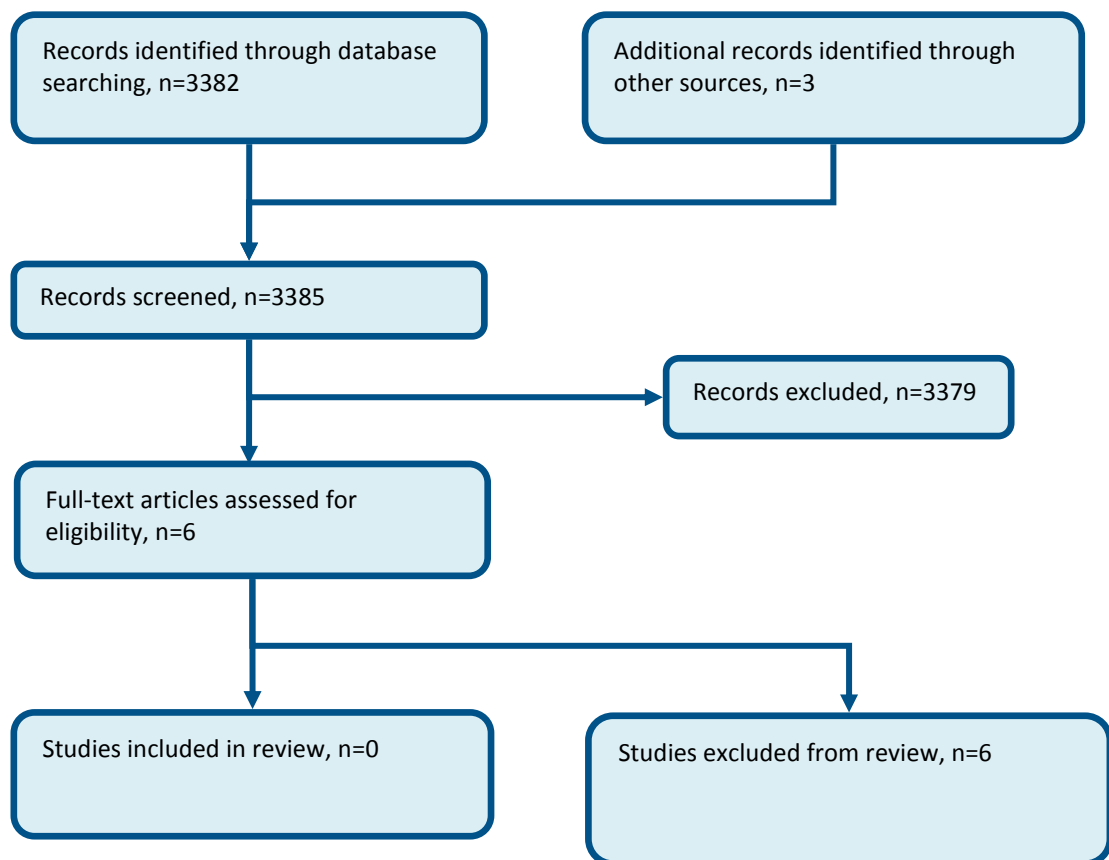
Records identified through database searching, n=3382

Additional records identified through other sources, n=3

Records screened, n=3385

Records excluded, n=3379

Full-text articles assessed for eligibility, n=6

Studies included in review, n=0

Studies excluded from review, n=6